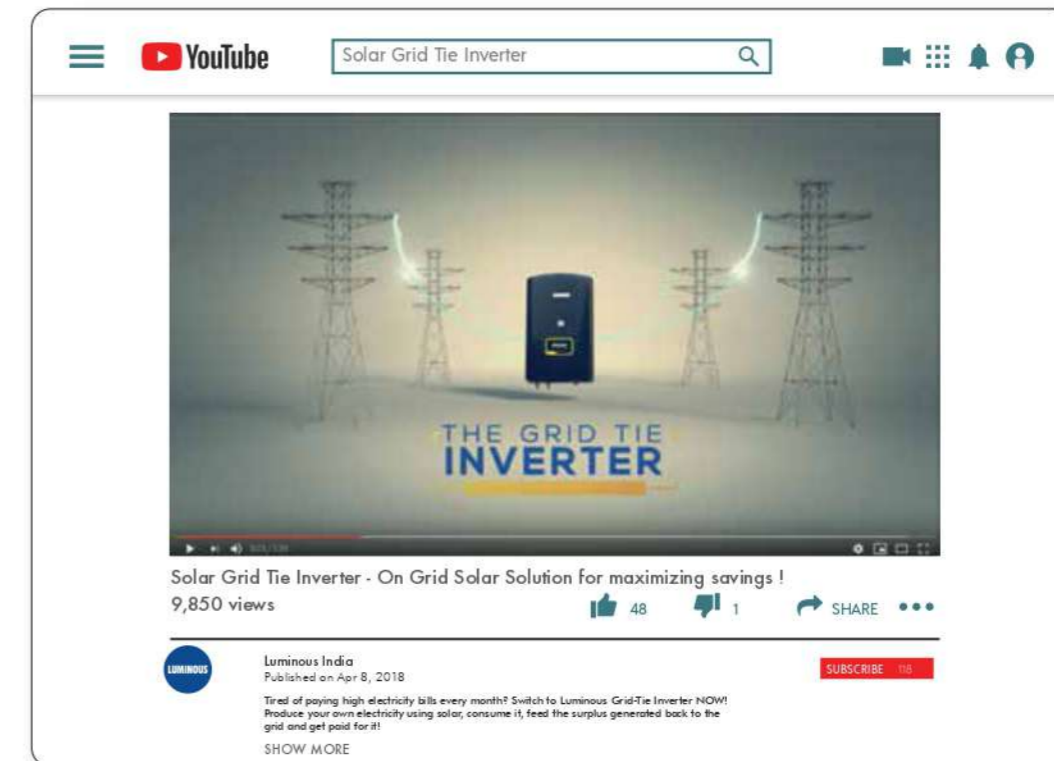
YouTube

Solar Grid Tie Inverter

THE GRID TIE
INVERTER

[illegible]

Solar Grid Tie Inverter - On Grid Solar Solution for maximizing savings !

9,850 views

48

1

SHARE

LUMINOUS

Luminous India

Published on Apr 8, 2018

Tired of paying high electricity bills every month? Switch to Luminous Grid-Tie Inverter NOW! Produce your own electricity using solar, consume it, feed the surplus generated back to the grid and get paid for it!

SHOW MORE

SUBSCRIBE 118